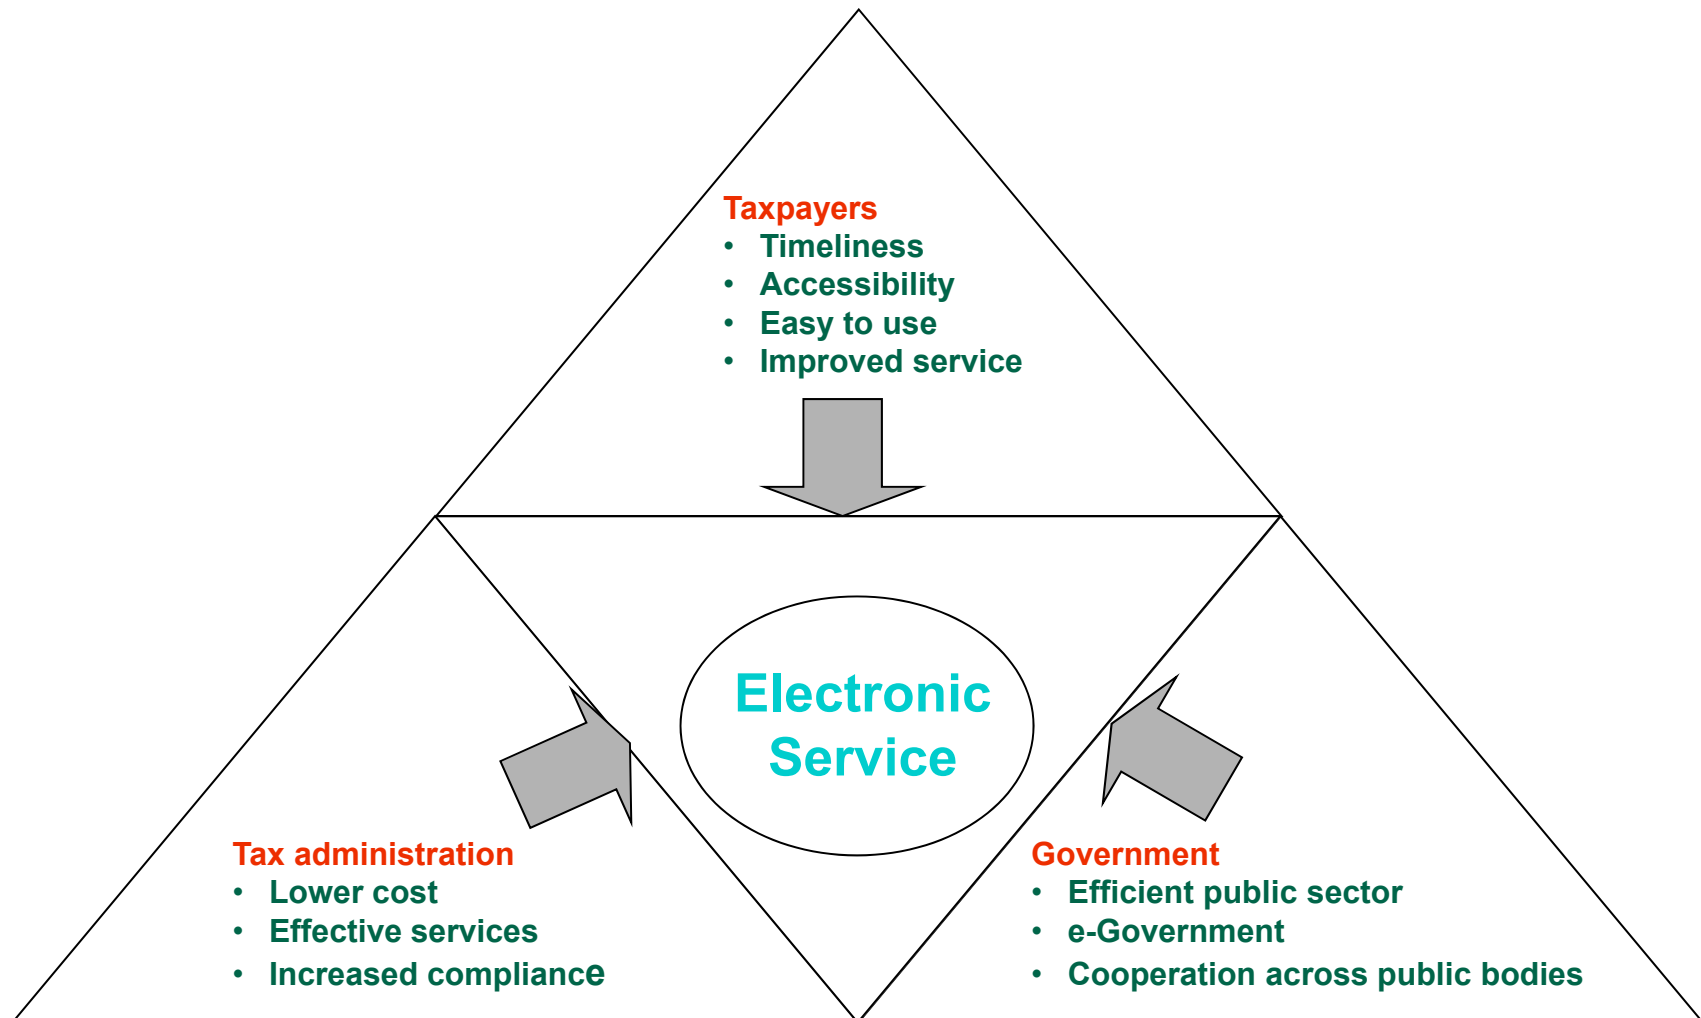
Taxpayers
- Timeliness
- Accessibility
- Easy to use
- Improved service

Electronic Service

Tax administration
- Lower cost
- Effective services
- Increased compliance

Government
- Efficient public sector
- e-Government
- Cooperation across public bodies